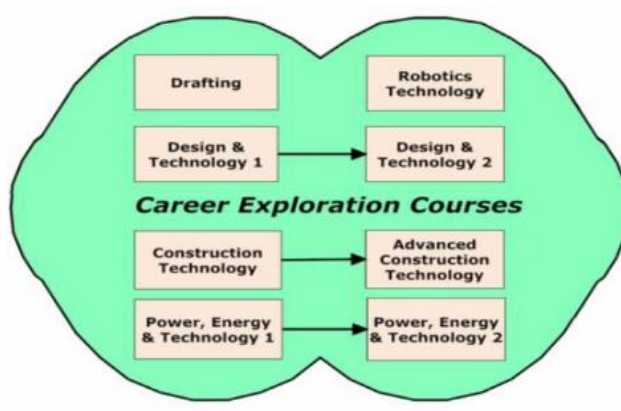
Drafting

Robotics Technology

Design & Technology 1

Design & Technology 2

Career Exploration Courses

Construction Technology

Advanced Construction Technology

Power, Energy & Technology 1

Power, Energy & Technology 2